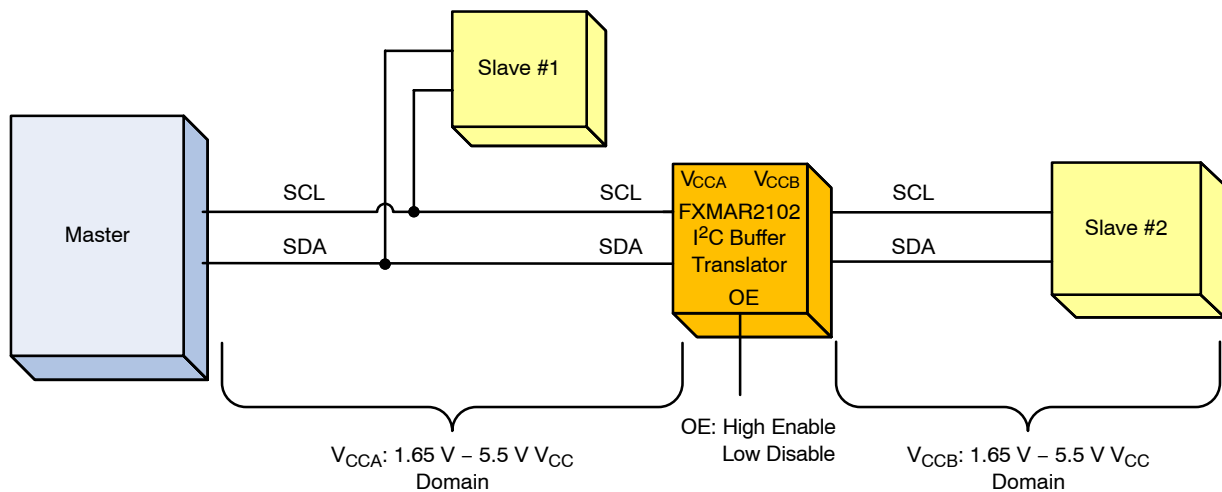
Slave #1

Master

SCL

SDA

SCL

SDA

$V_{CCA}$ $V_{CCB}$
FXMAR2102
$I^2C$ Buffer
Translator
OE

SCL

SDA

Slave #2

$V_{CCA}$: 1.65 V – 5.5 V $V_{CC}$
Domain

OE: High Enable
Low Disable

$V_{CCB}$: 1.65 V – 5.5 V $V_{CC}$
Domain